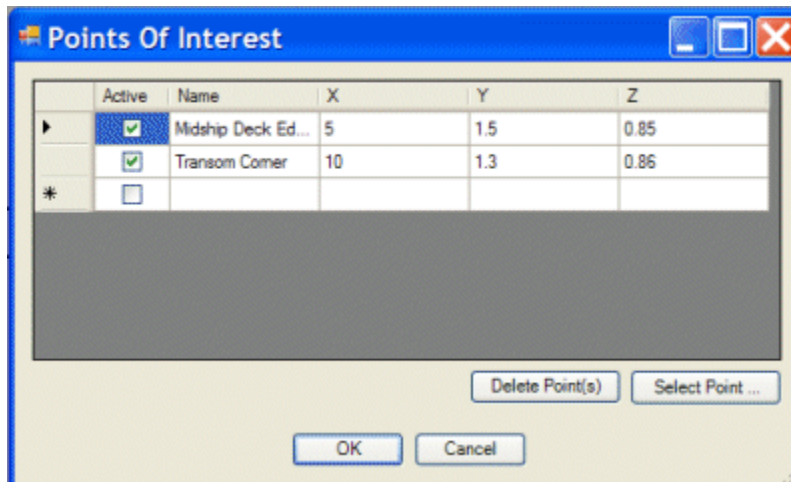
Points Of Interest

| | Active | Name | X | Y | Z |
|---|---|---|---|---|---|
| ▸ | ☑ | Midship Deck Ed... | 5 | 1.5 | 0.85 |
| | ☑ | Transom Corner | 10 | 1.3 | 0.86 |
| * | ☐ | | | | |

Delete Point(s)
Select Point ...

OK
Cancel